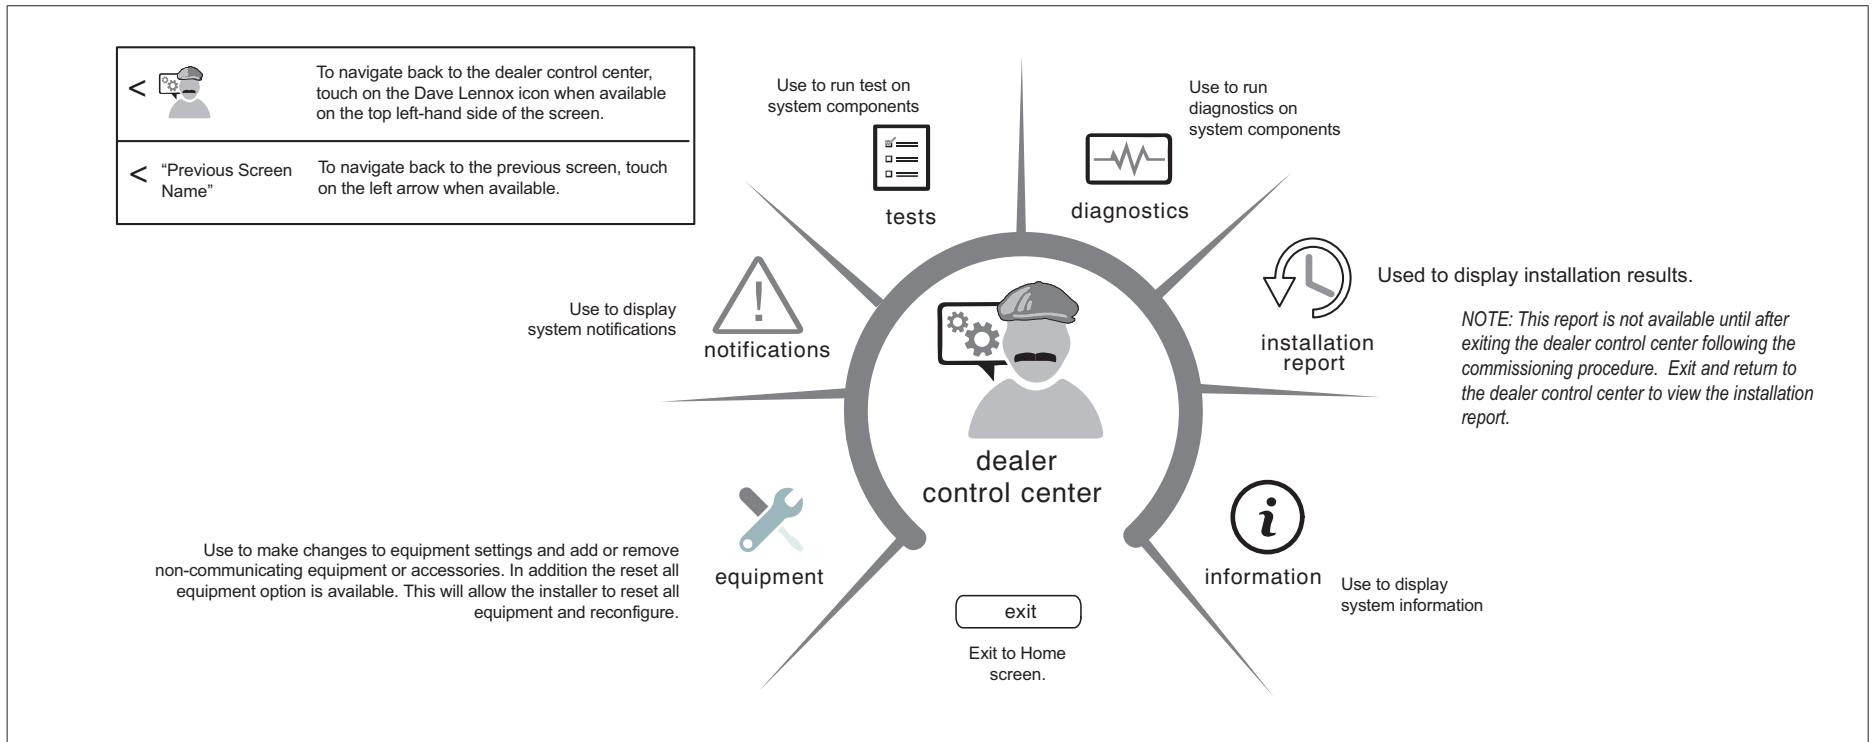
| < | To navigate back to the dealer control center, touch on the Dave Lennox icon when available on the top left-hand side of the screen. |
|---|---|
| < "Previous Screen Name" | To navigate back to the previous screen, touch on the left arrow when available. |

Use to run test on system components

tests

Use to run diagnostics on system components

diagnostics

Use to display system notifications

notifications

installation report

Used to display installation results.

*NOTE: This report is not available until after exiting the dealer control center following the commissioning procedure. Exit and return to the dealer control center to view the installation report.*

dealer control center

Use to make changes to equipment settings and add or remove non-communicating equipment or accessories. In addition the reset all equipment option is available. This will allow the installer to reset all equipment and reconfigure.

equipment

information

Use to display system information

exit

Exit to Home screen.